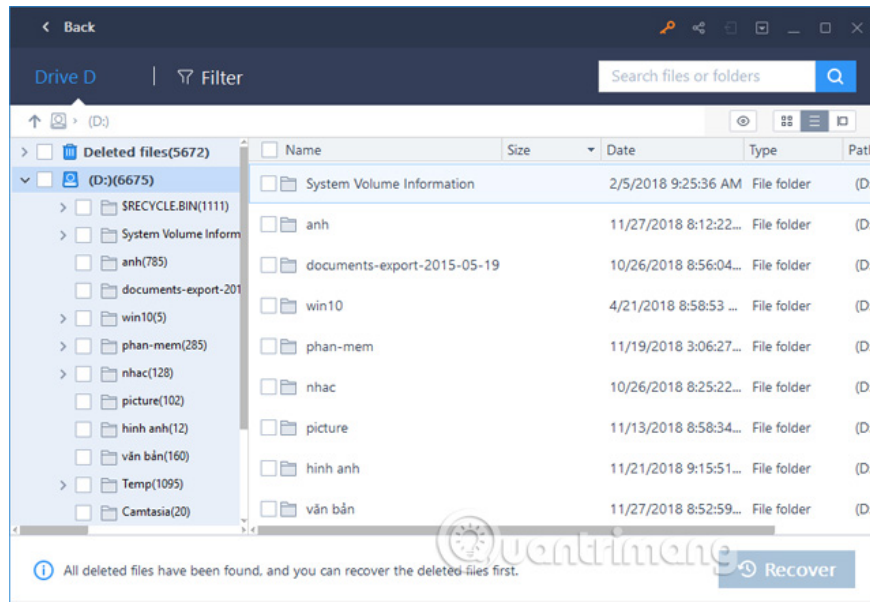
< Back

Drive D | Filter

Search files or folders

(D:)

Deleted files(5672)
(D:)(6675)
$RECYCLE.BIN(1111)
System Volume Inform
anh(785)
documents-export-201
win10(5)
phan-mem(285)
nhac(128)
picture(102)
hinh anh(12)
văn bản(160)
Temp(1095)
Camtasia(20)

| Name | Size | Date | Type | Path |
|---|---|---|---|---|
| System Volume Information | | 2/5/2018 9:25:36 AM | File folder | (D |
| anh | | 11/27/2018 8:12:22... | File folder | (D |
| documents-export-2015-05-19 | | 10/26/2018 8:56:04... | File folder | (D |
| win10 | | 4/21/2018 8:58:53 ... | File folder | (D |
| phan-mem | | 11/19/2018 3:06:27... | File folder | (D |
| nhac | | 10/26/2018 8:25:22... | File folder | (D |
| picture | | 11/13/2018 8:58:34... | File folder | (D |
| hinh anh | | 11/21/2018 9:15:51... | File folder | (D |
| văn bản | | 11/27/2018 8:52:59... | File folder | (D |

All deleted files have been found, and you can recover the deleted files first.

Recover

quantrimang